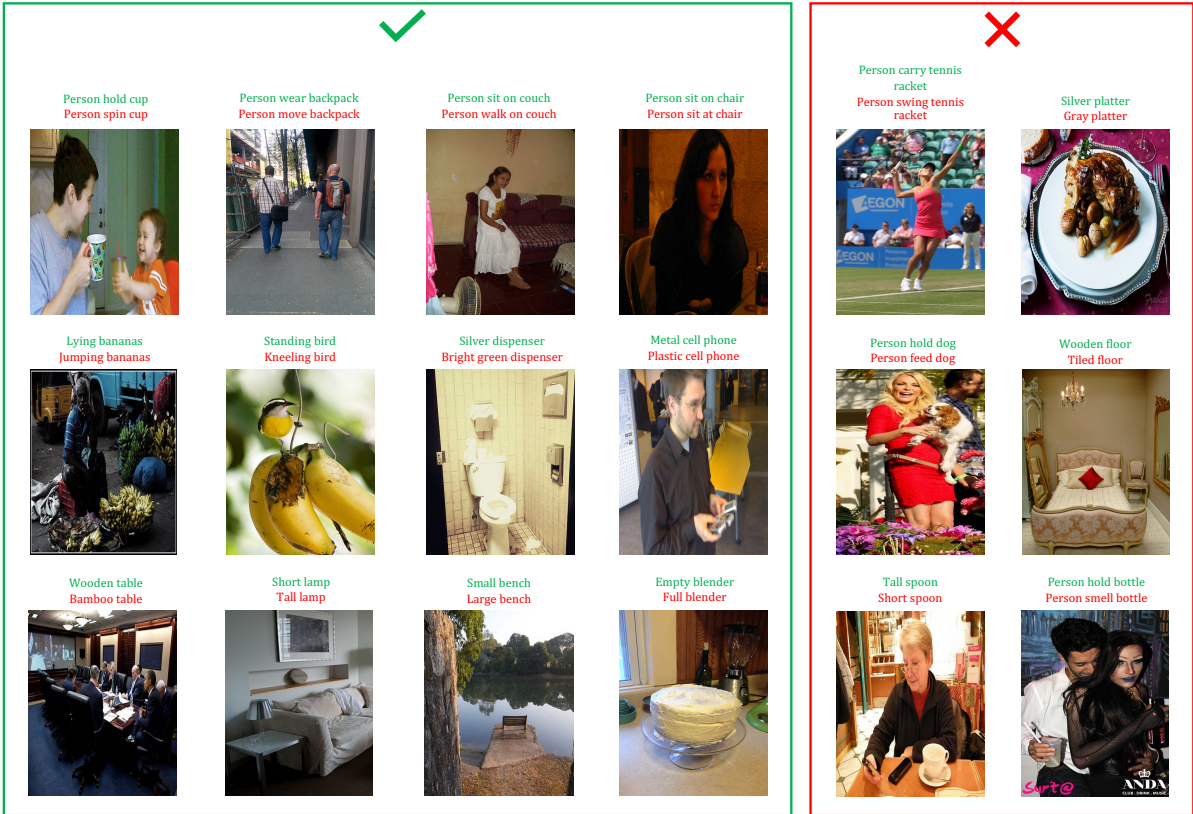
Person hold cup
Person spin cup

Person wear backpack
Person move backpack

Person sit on couch
Person walk on couch

Person sit on chair
Person sit at chair

Lying bananas
Jumping bananas

Standing bird
Kneeling bird

Silver dispenser
Bright green dispenser

Metal cell phone
Plastic cell phone

Wooden table
Bamboo table

Short lamp
Tall lamp

Small bench
Large bench

Empty blender
Full blender

Person carry tennis racket
Person swing tennis racket

AEGON

Silver platter
Gray platter

Person hold dog
Person feed dog

Wooden floor
Tiled floor

Tall spoon
Short spoon

Person hold bottle
Person smell bottle

ANDA
CLUB . DRINK . MUSIC